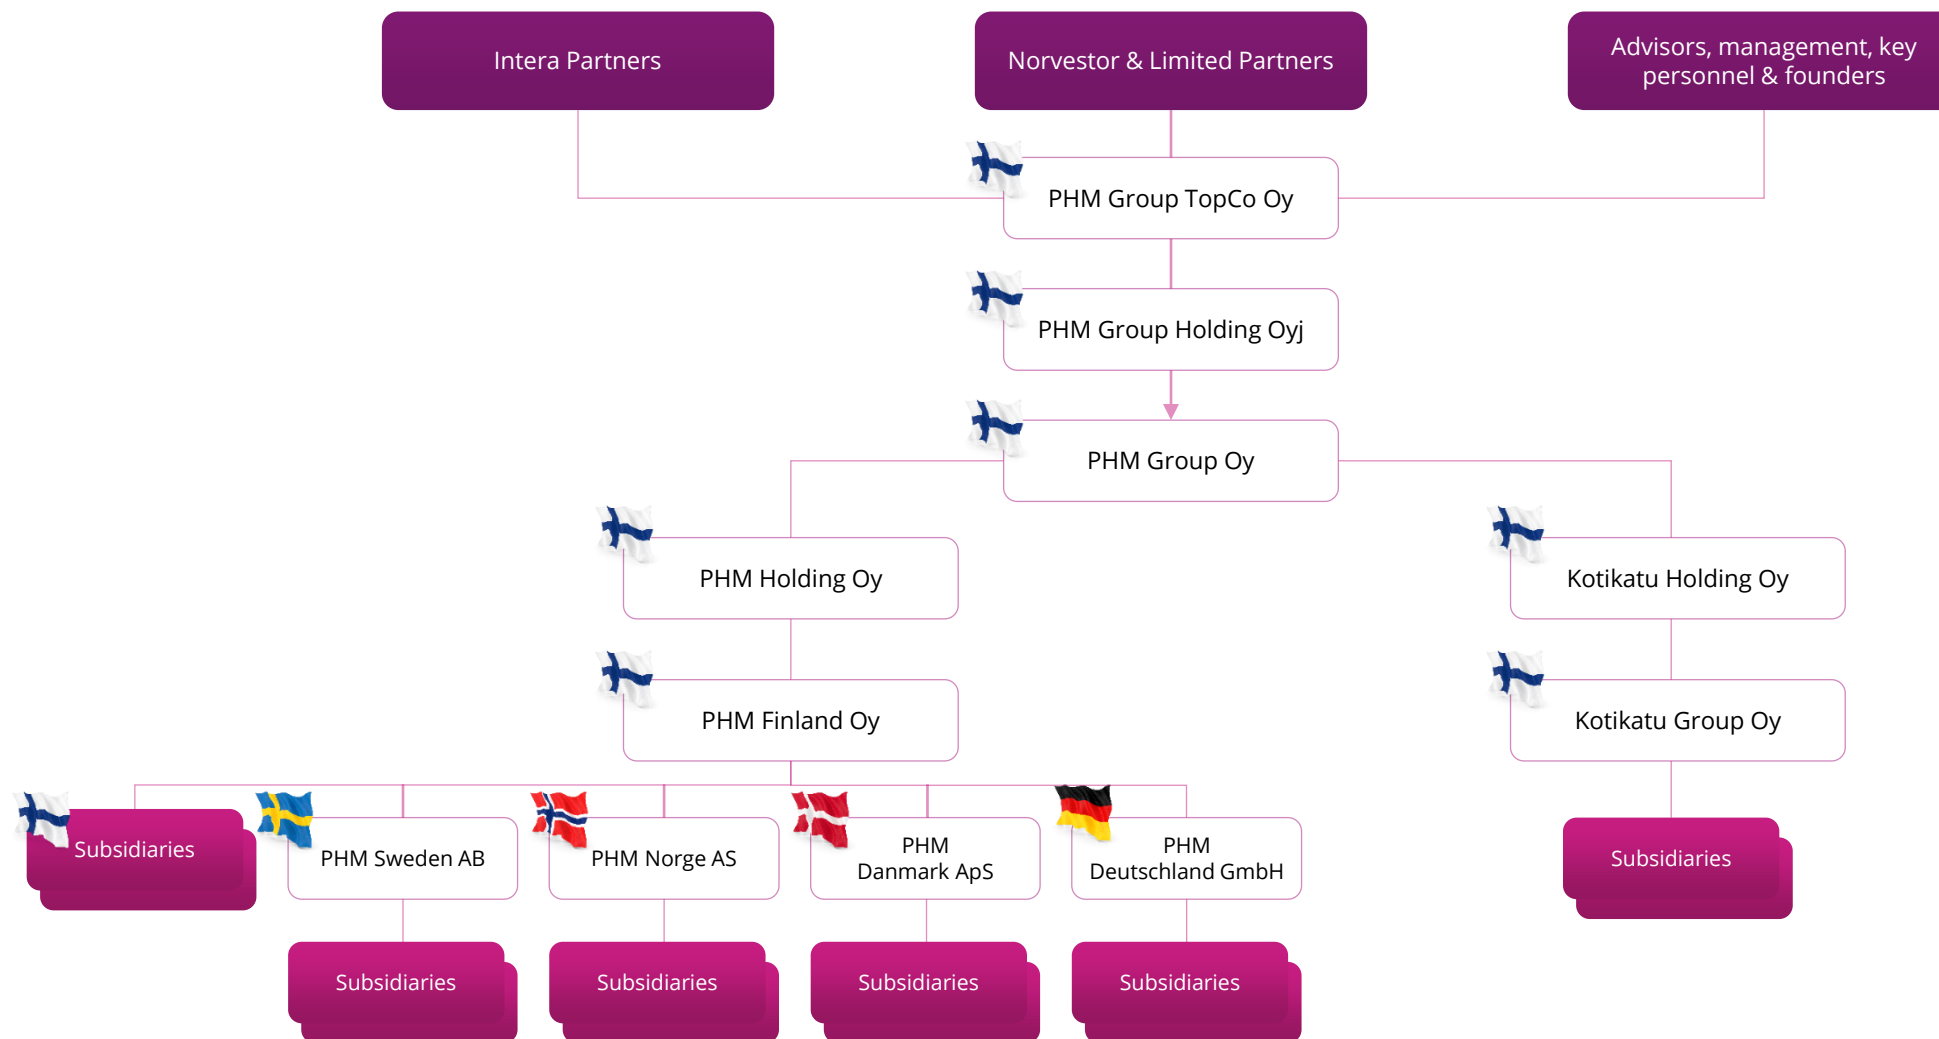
Intera Partners

Norvestor & Limited Partners

Advisors, management, key personnel & founders

PHM Group TopCo Oy

PHM Group Holding Oyj

PHM Group Oy

PHM Holding Oy

Kotikatu Holding Oy

PHM Finland Oy

Kotikatu Group Oy

Subsidiaries

PHM Sweden AB

PHM Norge AS

PHM Danmark ApS

PHM Deutschland GmbH

Subsidiaries

Subsidiaries

Subsidiaries

Subsidiaries

Subsidiaries